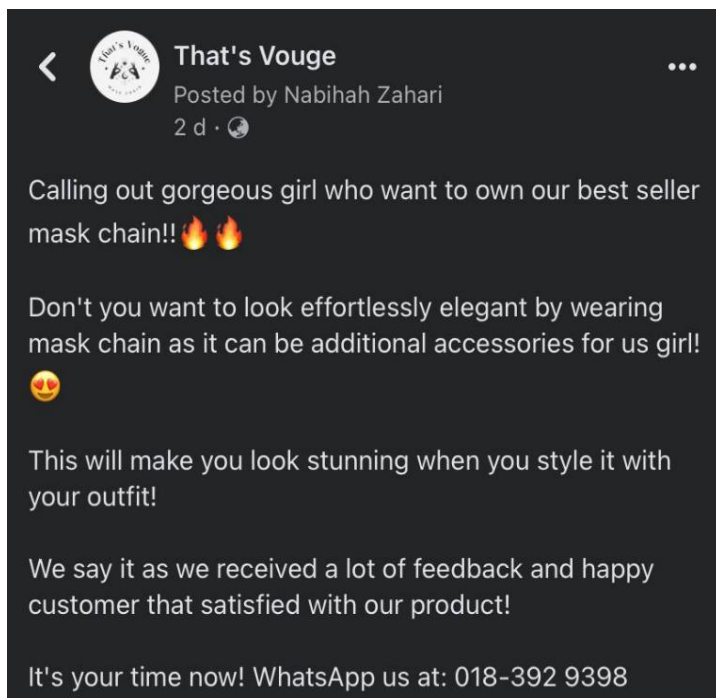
That's Vouge
Posted by Nabihah Zahari
2 d ·

Calling out gorgeous girl who want to own our best seller mask chain!!🔥🔥

Don't you want to look effortlessly elegant by wearing mask chain as it can be additional accessories for us girl! 😍

This will make you look stunning when you style it with your outfit!

We say it as we received a lot of feedback and happy customer that satisfied with our product!

It's your time now! WhatsApp us at: 018-392 9398